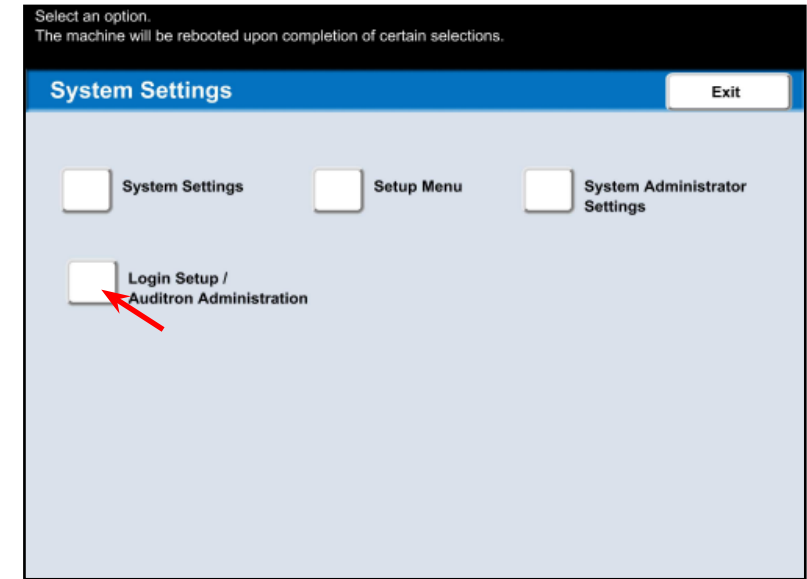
Select an option.
The machine will be rebooted upon completion of certain selections.

System Settings

Exit

System Settings

Setup Menu

System Administrator Settings

Login Setup / Auditron Administration